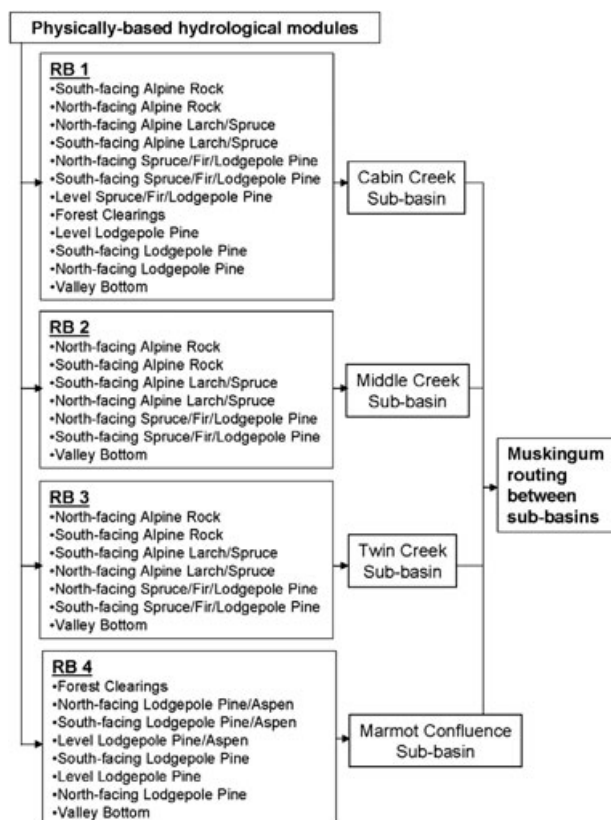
Physically-based hydrological modules

RB 1
•South-facing Alpine Rock
•North-facing Alpine Rock
•North-facing Alpine Larch/Spruce
•South-facing Alpine Larch/Spruce
•North-facing Spruce/Fir/Lodgepole Pine
•South-facing Spruce/Fir/Lodgepole Pine
•Level Spruce/Fir/Lodgepole Pine
•Forest Clearings
•Level Lodgepole Pine
•South-facing Lodgepole Pine
•North-facing Lodgepole Pine
•Valley Bottom

Cabin Creek Sub-basin

RB 2
•North-facing Alpine Rock
•South-facing Alpine Rock
•South-facing Alpine Larch/Spruce
•North-facing Alpine Larch/Spruce
•North-facing Spruce/Fir/Lodgepole Pine
•South-facing Spruce/Fir/Lodgepole Pine
•Valley Bottom

Middle Creek Sub-basin

Muskingum routing between sub-basins

RB 3
•North-facing Alpine Rock
•South-facing Alpine Rock
•South-facing Alpine Larch/Spruce
•North-facing Alpine Larch/Spruce
•North-facing Spruce/Fir/Lodgepole Pine
•South-facing Spruce/Fir/Lodgepole Pine
•Valley Bottom

Twin Creek Sub-basin

RB 4
•Forest Clearings
•North-facing Lodgepole Pine/Aspen
•South-facing Lodgepole Pine/Aspen
•Level Lodgepole Pine/Aspen
•South-facing Lodgepole Pine
•Level Lodgepole Pine
•North-facing Lodgepole Pine
•Valley Bottom

Marmot Confluence Sub-basin